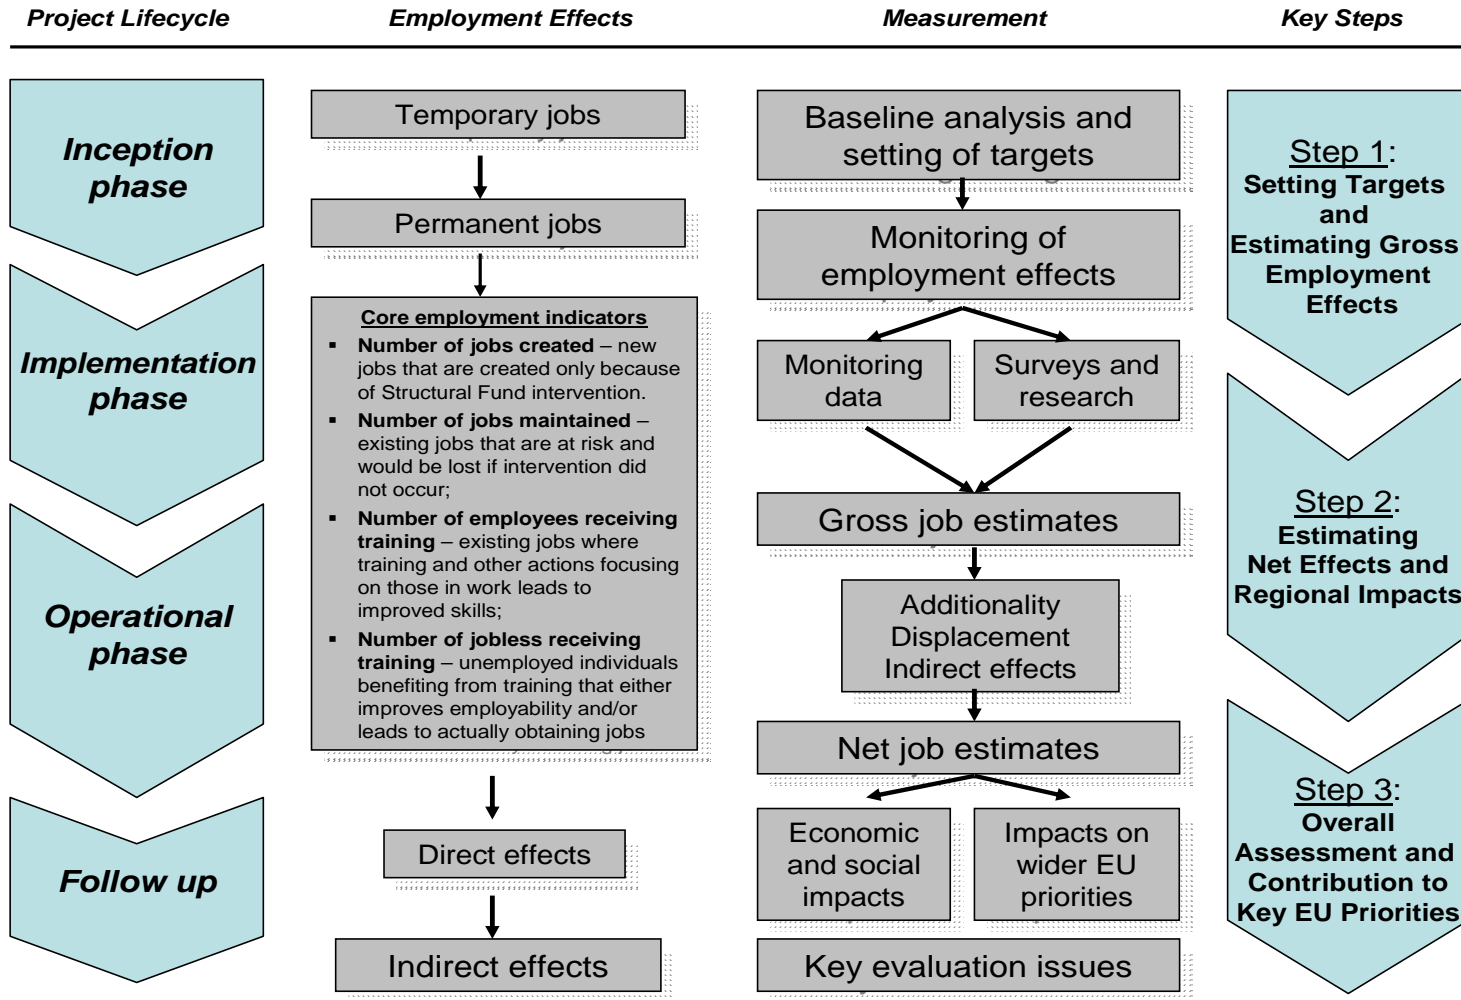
Project Lifecycle

Employment Effects

Measurement

Key Steps

Inception phase

Implementation phase

Operational phase

Follow up

Temporary jobs

Permanent jobs

Core employment indicators

- **Number of jobs created** – new jobs that are created only because of Structural Fund intervention.
- **Number of jobs maintained** – existing jobs that are at risk and would be lost if intervention did not occur;
- **Number of employees receiving training** – existing jobs where training and other actions focusing on those in work leads to improved skills;
- **Number of jobless receiving training** – unemployed individuals benefiting from training that either improves employability and/or leads to actually obtaining jobs

Direct effects

Indirect effects

Baseline analysis and setting of targets

Monitoring of employment effects

Monitoring data

Surveys and research

Gross job estimates

Additionality Displacement Indirect effects

Net job estimates

Economic and social impacts

Impacts on wider EU priorities

Key evaluation issues

Step 1: Setting Targets and Estimating Gross Employment Effects

Step 2: Estimating Net Effects and Regional Impacts

Step 3: Overall Assessment and Contribution to Key EU Priorities